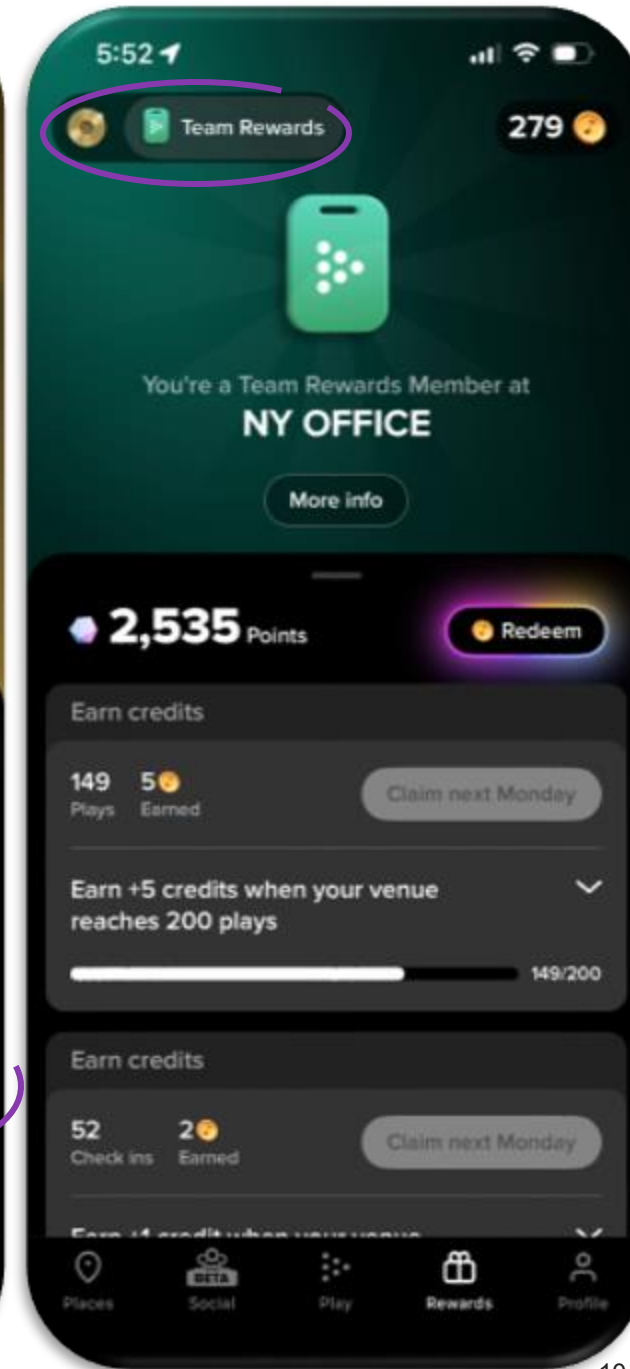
5:52

Team Rewards

279

You're a Team Rewards Member at
NY OFFICE

More info

2,535 Points

Redeem

Earn credits

149 Plays 5 Earned

Claim next Monday

Earn +5 credits when your venue reaches 200 plays

149/200

Earn credits

52 Check ins 2 Earned

Claim next Monday

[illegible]

Places Social BETA Play Rewards Profile

10